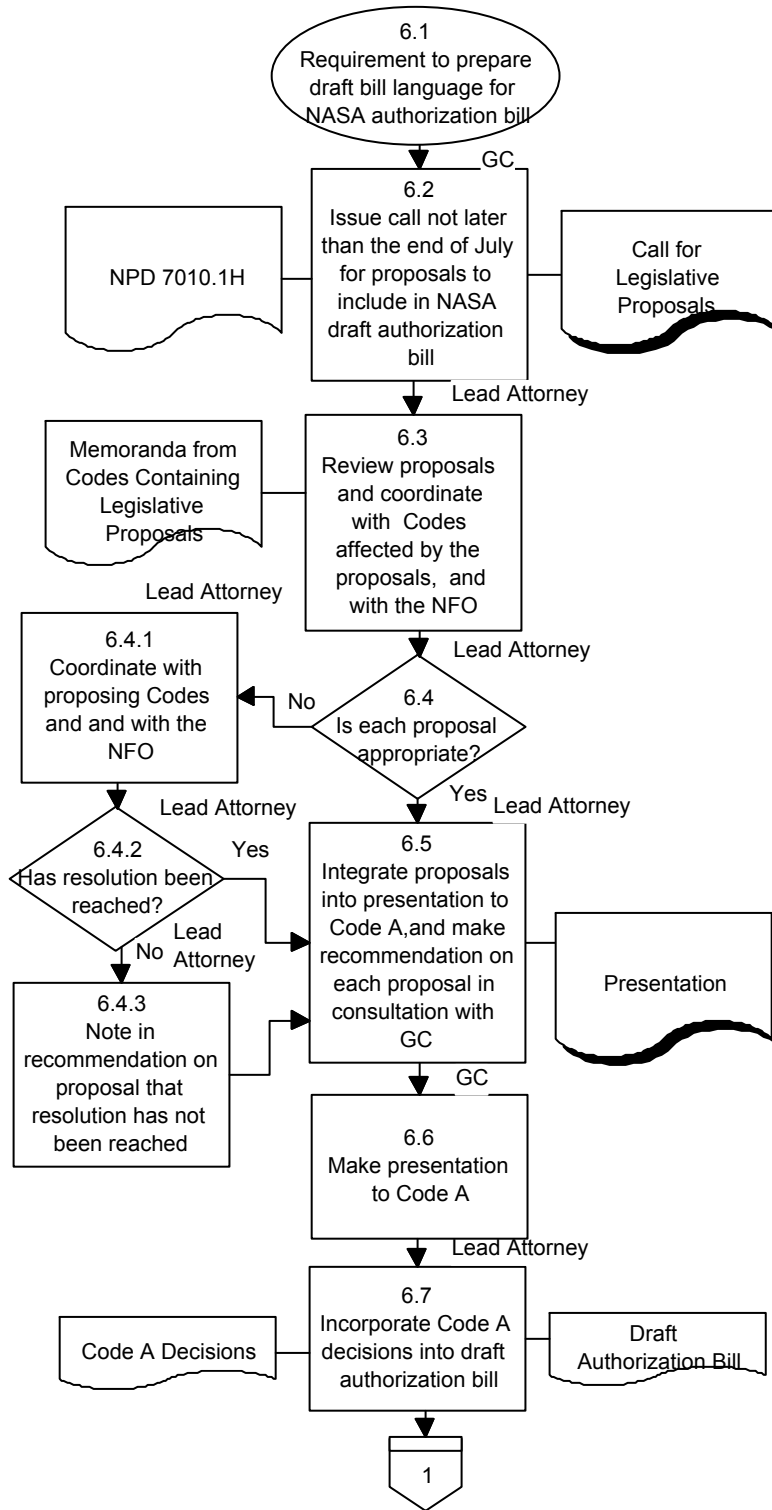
6.1
Requirement to prepare draft bill language for NASA authorization bill

GC

NPD 7010.1H

6.2
Issue call not later than the end of July for proposals to include in NASA draft authorization bill

Call for Legislative Proposals

Lead Attorney

Memoranda from Codes Containing Legislative Proposals

6.3
Review proposals and coordinate with Codes affected by the proposals, and with the NFO

Lead Attorney

6.4.1
Coordinate with proposing Codes and and with the NFO

Lead Attorney

No

6.4
Is each proposal appropriate?

Lead Attorney

Yes

Lead Attorney

6.4.2
Has resolution been reached?

Yes

6.5
Integrate proposals into presentation to Code A,and make recommendation on each proposal in consultation with GC

Presentation

No

Lead Attorney

6.4.3
Note in recommendation on proposal that resolution has not been reached

GC

6.6
Make presentation to Code A

Lead Attorney

Code A Decisions

6.7
Incorporate Code A decisions into draft authorization bill

Draft Authorization Bill

1